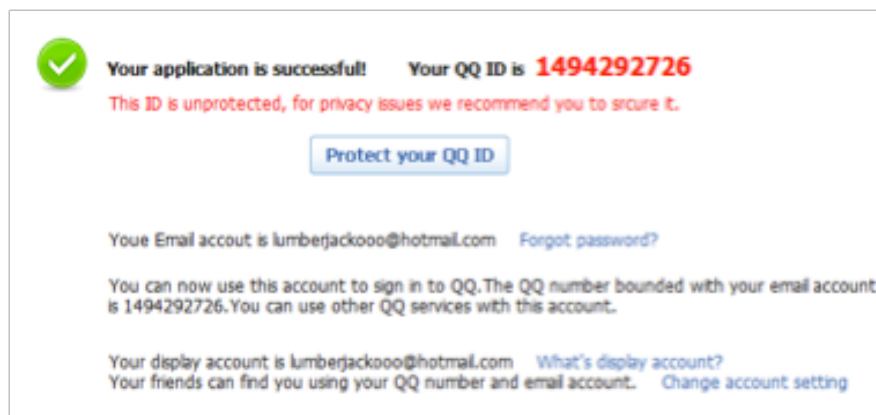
Your application is successful! Your QQ ID is 1494292726

This ID is unprotected, for privacy issues we recommend you to srcure it.

Protect your QQ ID

Youe Email accout is lumberjackooo@hotmail.com Forgot password?

You can now use this account to sign in to QQ.The QQ number bounded with your email account is 1494292726.You can use other QQ services with this account.

Your display account is lumberjackooo@hotmail.com What's display account?
Your friends can find you using your QQ number and email account. Change account setting